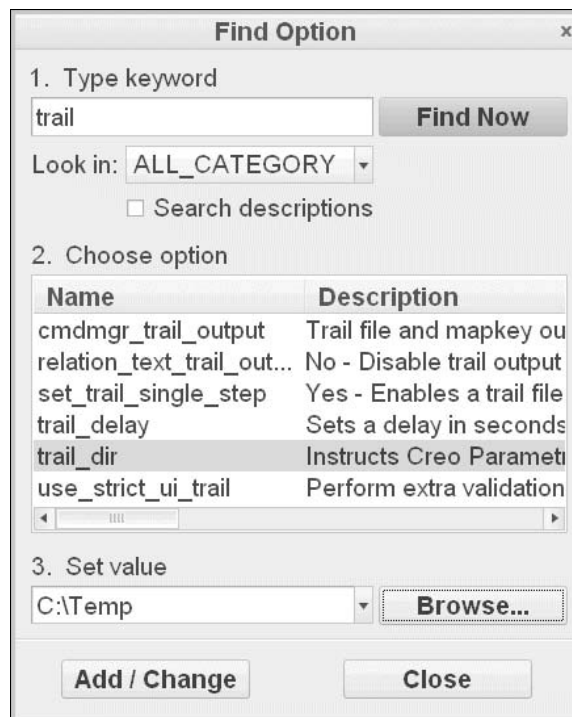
Find Option

×

1. Type keyword

trail

Find Now

Look in: ALL_CATEGORY

Search descriptions

2. Choose option

| Name | Description |
|---|---|
| cmdmgr_trail_output | Trail file and mapkey ou |
| relation_text_trail_out... | No - Disable trail output |
| set_trail_single_step | Yes - Enables a trail file |
| trail_delay | Sets a delay in seconds |
| trail_dir | Instructs Creo Parametr |
| use_strict_ui_trail | Perform extra validation |

3. Set value

C:\Temp

Browse...

Add / Change

Close